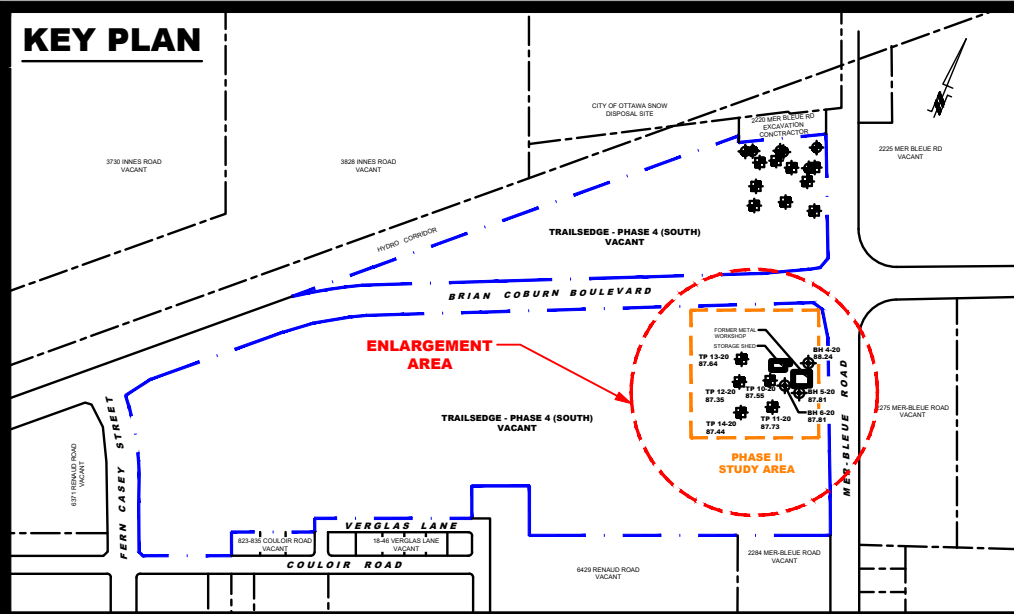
KEY PLAN

3730 INNES ROAD
VACANT

3828 INNES ROAD
VACANT

CITY OF OTTAWA SNOW
DISPOSAL SITE

2220 MER BLEUE RD
EXCAVATION
CONTRACTOR

2225 MER BLEUE RD
VACANT

HYDRO CORRIDOR

TRAILSEDGE - PHASE 4 (SOUTH)
VACANT

BRIAN COBURN BOULEVARD

ENLARGEMENT
AREA

FORMER METAL
WORKSHOP

STORAGE SHED

BH 4-20
88.24

TP 13-20
87.64

TP 12-20
87.35

TP 10-20
87.55

BH 5-20
87.81

BH 6-20
87.81

TP 14-20
87.44

TP 11-20
87.73

PHASE II
STUDY AREA

TRAILSEDGE - PHASE 4 (SOUTH)
VACANT

2275 MER-BLEUE ROAD
VACANT

MER-BLEUE ROAD

6371 RENAUD ROAD
VACANT

FERN CASEY STREET

823-835 COULOIR ROAD
VACANT

VERGLAS LANE

18-46 VERGLAS LANE
VACANT

COULOIR ROAD

6429 RENAUD ROAD
VACANT

2284 MER-BLEUE ROAD
VACANT